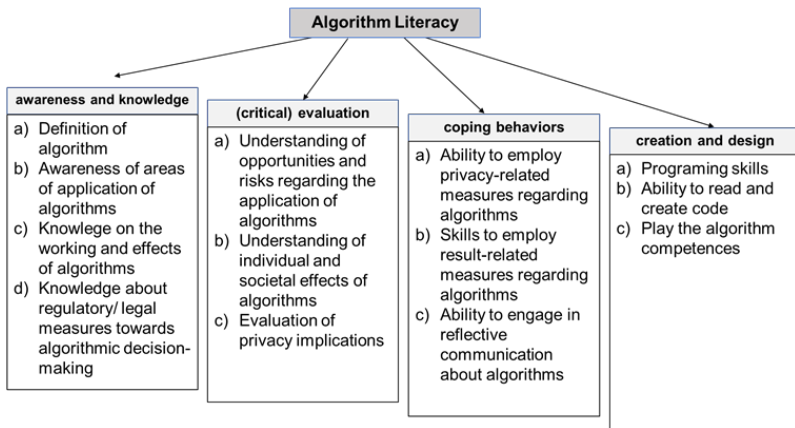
Algorithm Literacy

awareness and knowledge

a) Definition of algorithm
b) Awareness of areas of application of algorithms
c) Knowlege on the working and effects of algorithms
d) Knowledge about regulatory/ legal measures towards algorithmic decision-making

(critical) evaluation

a) Understanding of opportunities and risks regarding the application of algorithms
b) Understanding of individual and societal effects of algorithms
c) Evaluation of privacy implications

coping behaviors

a) Ability to employ privacy-related measures regarding algorithms
b) Skills to employ result-related measures regarding algorithms
c) Ability to engage in reflective communication about algorithms

creation and design

a) Programing skills
b) Ability to read and create code
c) Play the algorithm competences